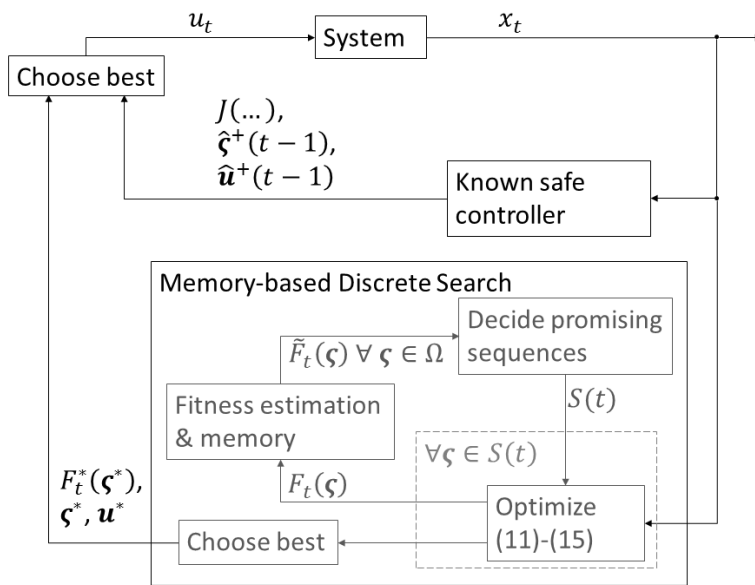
$u_t$

System

$x_t$

Choose best

$J(\dots)$,
$\hat{\boldsymbol{\varsigma}}^+(t-1)$,
$\hat{\boldsymbol{u}}^+(t-1)$

Known safe controller

Memory-based Discrete Search

$\tilde{F}_t(\boldsymbol{\varsigma})\ \forall\ \boldsymbol{\varsigma} \in \Omega$

Decide promising sequences

$S(t)$

Fitness estimation & memory

$\forall \boldsymbol{\varsigma} \in S(t)$

$F_t(\boldsymbol{\varsigma})$

$F_t^*(\boldsymbol{\varsigma}^*)$,
$\boldsymbol{\varsigma}^*$, $\boldsymbol{u}^*$

Optimize (11)-(15)

Choose best